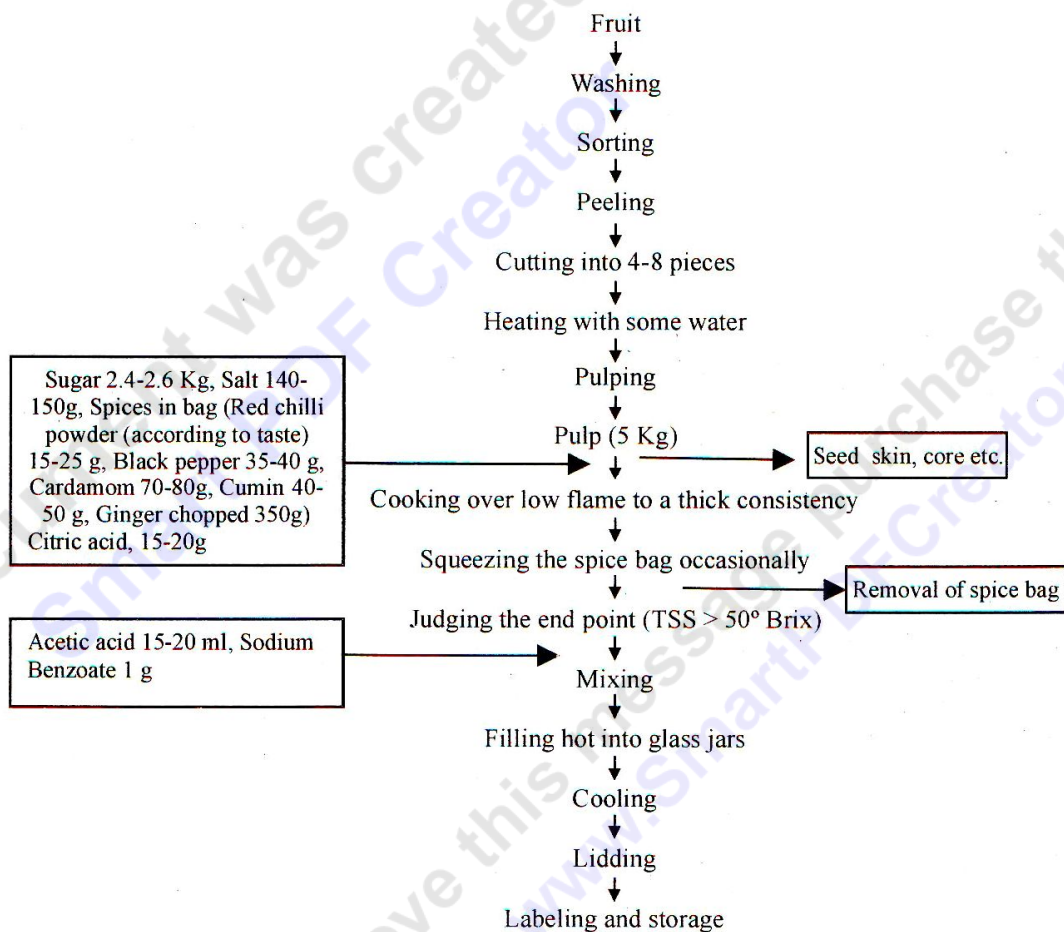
Fruit

Washing

Sorting

Peeling

Cutting into 4-8 pieces

Heating with some water

Pulping

Sugar 2.4-2.6 Kg, Salt 140-150g, Spices in bag (Red chilli powder (according to taste) 15-25 g, Black pepper 35-40 g, Cardamom 70-80g, Cumin 40-50 g, Ginger chopped 350g) Citric acid, 15-20g

Pulp (5 Kg)

Seed skin, core etc.

Cooking over low flame to a thick consistency

Squeezing the spice bag occasionally

Removal of spice bag

Judging the end point (TSS > 50° Brix)

Acetic acid 15-20 ml, Sodium Benzoate 1 g

Mixing

Filling hot into glass jars

Cooling

Lidding

Labeling and storage

This document was created with Smart PDF Creator. To remove this message purchase the product at www.SmartPDFCreator.com